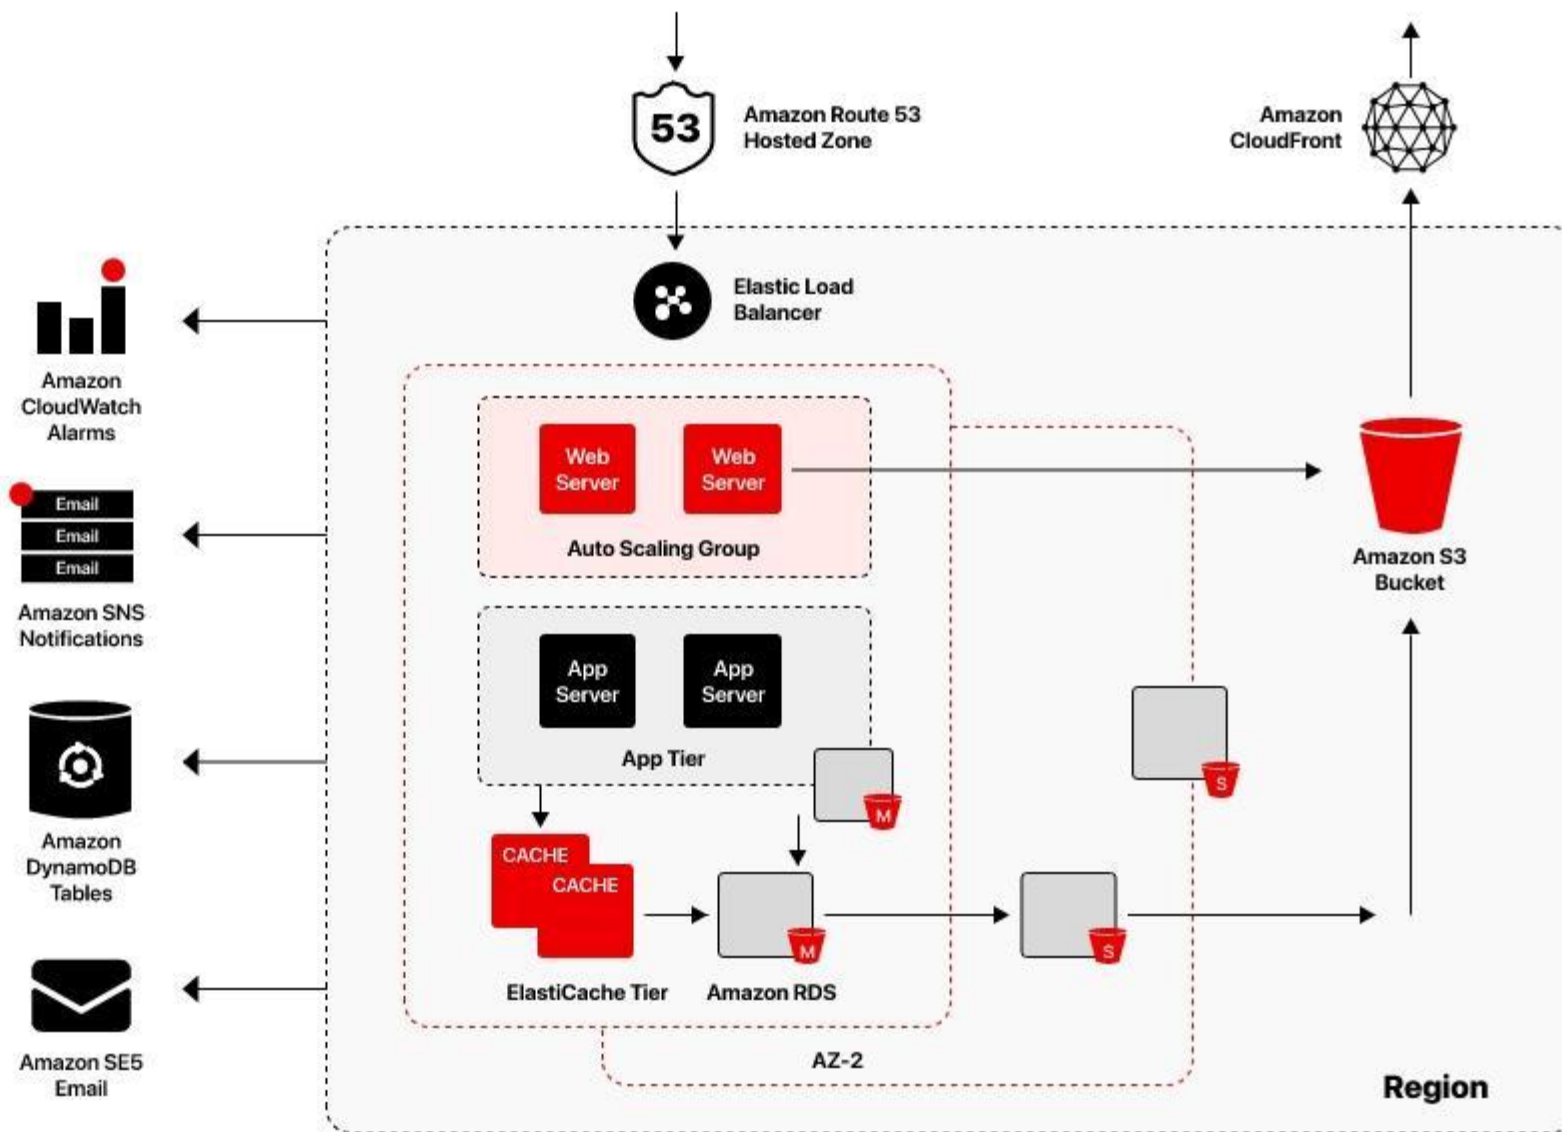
53

Amazon Route 53 Hosted Zone

Amazon CloudFront

Elastic Load Balancer

Amazon CloudWatch Alarms

Email
Email
Email

Amazon SNS Notifications

Amazon DynamoDB Tables

Amazon SE5 Email

Web Server

Web Server

Auto Scaling Group

App Server

App Server

App Tier

M

CACHE

CACHE

ElastiCache Tier

M

Amazon RDS

S

S

Amazon S3 Bucket

AZ-2

Region